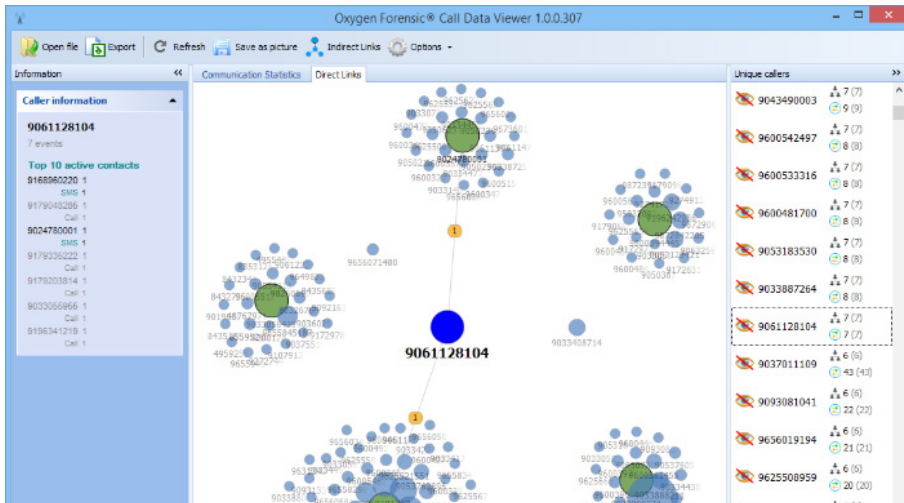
Oxygen Forensic® Call Data Viewer 1.0.0.307

Open file | Export | Refresh | Save as picture | Indirect Links | Options

Information

Caller information

9061128104
7 events

Top 10 active contacts
9168960220 1
SMS 1
9179048286 1
Call 1
9024780001 1
SMS 1
9179336222 1
Call 1
9179203814 1
Call 1
9033066966 1
Call 1
9196341219 1
Call 1

Communication Statistics | Direct Links

9024780001
9656071480
1
9061128104
9033408714
1

Unique callers

| Number | | |
|---|---|---|
| 9043490003 | 7 (7) | 9 (9) |
| 9600542497 | 7 (7) | 8 (8) |
| 9600533316 | 7 (7) | 8 (8) |
| 9600481700 | 7 (7) | 8 (8) |
| 9053183530 | 7 (7) | 8 (8) |
| 9033887264 | 7 (7) | 8 (8) |
| 9061128104 | 7 (7) | 7 (7) |
| 9037011109 | 6 (6) | 43 (43) |
| 9093081041 | 6 (6) | 22 (22) |
| 9656019194 | 6 (6) | 21 (21) |
| 9625508959 | 6 (6) | 20 (20) |